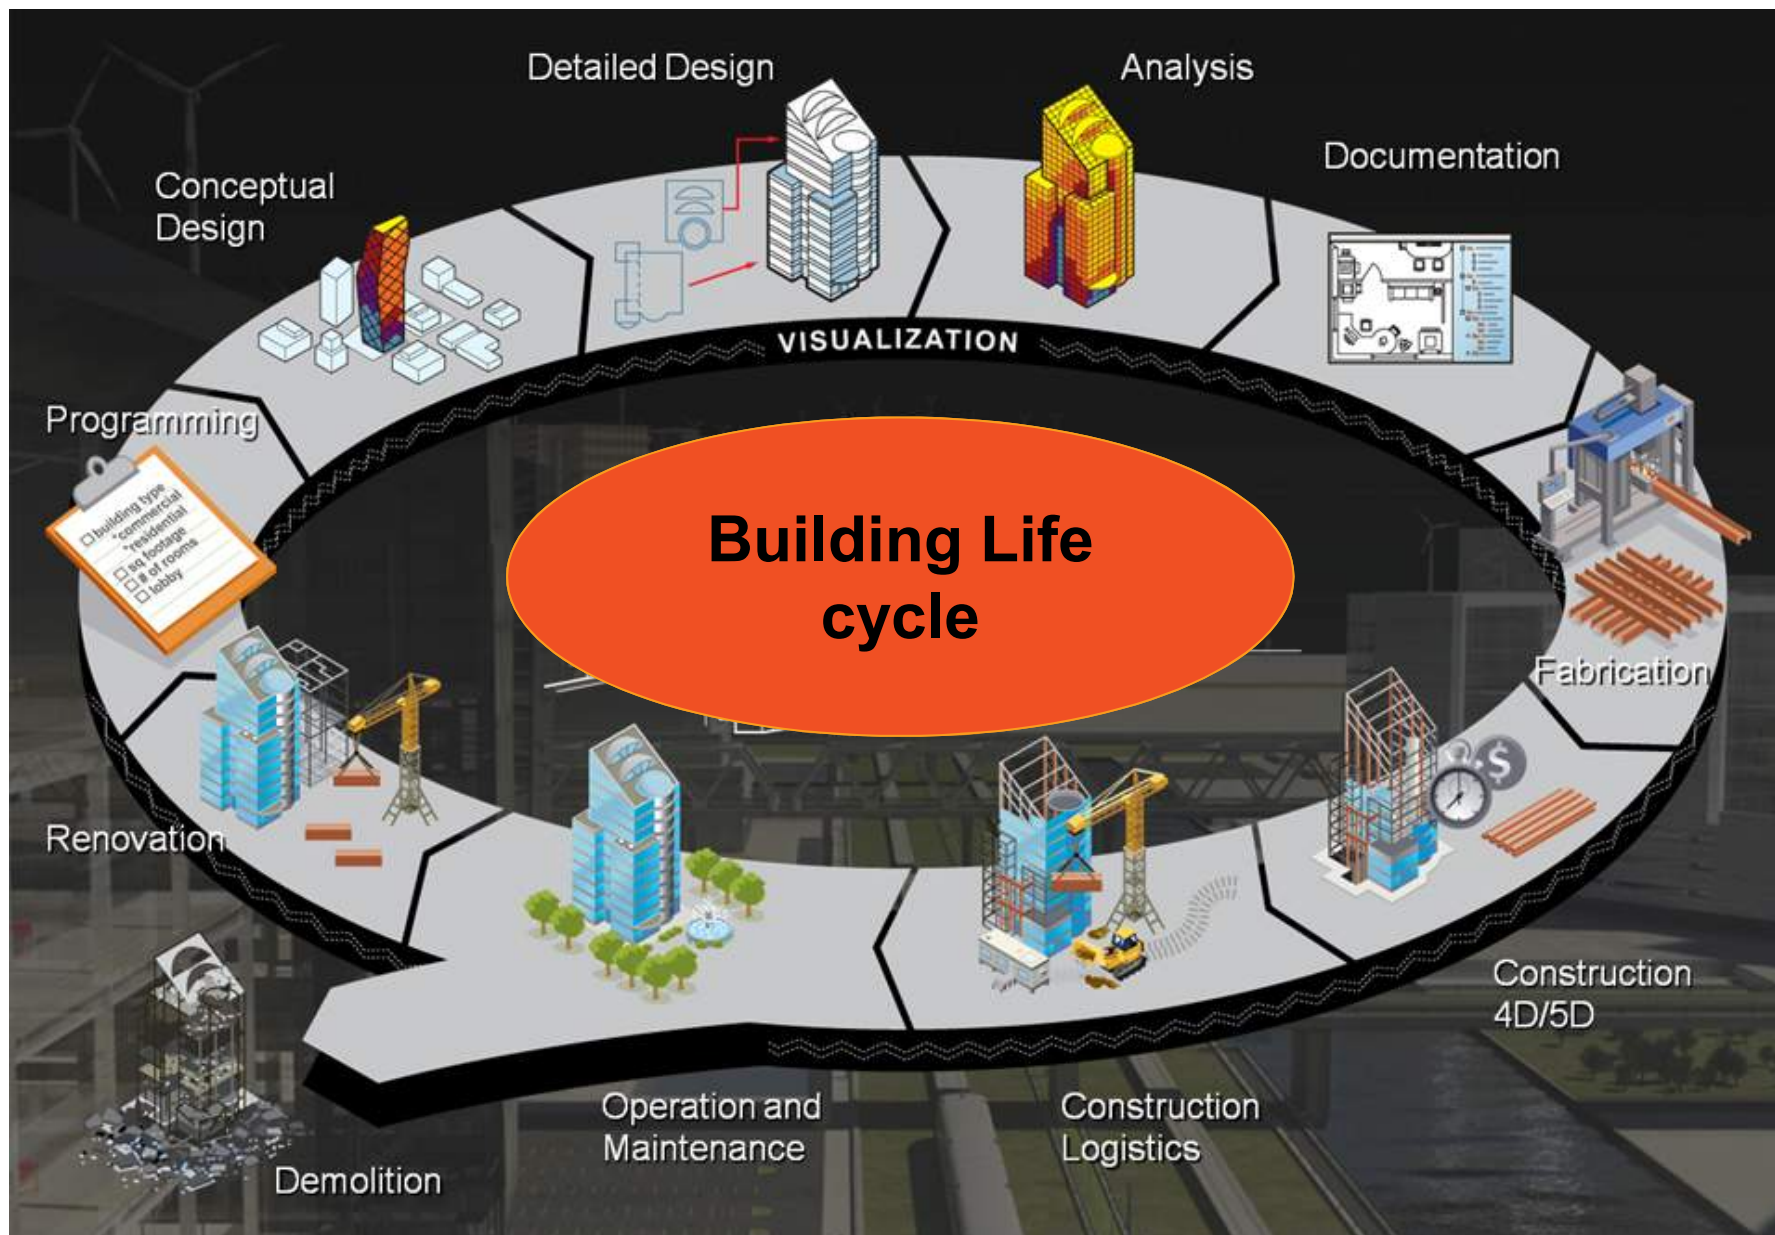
Detailed Design

Analysis

Documentation

Conceptual Design

Programming

building type
*commercial
*residential
sq footage
# of rooms
lobby

VISUALIZATION

Building Life cycle

Fabrication

Renovation

Construction 4D/5D

Demolition

Operation and Maintenance

Construction Logistics